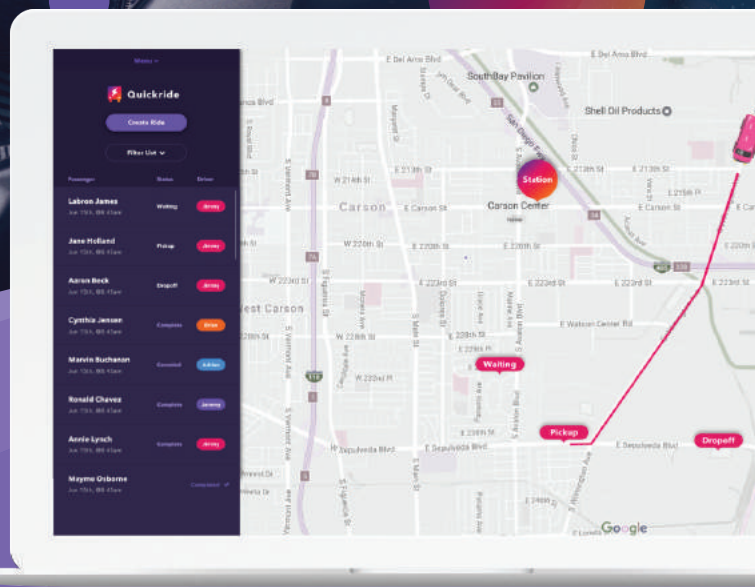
Menu

Quickride

Create Ride

Filter List

| Passenger | Status | Driver |
|---|---|---|
| Labron James Jun 15th, 8th 41am | Waiting | Jimmy |
| Jane Holland Jun 15th, 8th 41am | Pickup | Jimmy |
| Aaron Bock Jun 15th, 8th 41am | Dropoff | Jimmy |
| Cynthia Jensen Jun 15th, 8th 41am | Complete | Brian |
| Marvin Buchanon Jun 15th, 8th 41am | Canceled | Adrian |
| Ronald Chavez Jun 15th, 8th 41am | Complete | Jeremy |
| Annie Lynch Jun 15th, 8th 41am | Complete | Jimmy |
| Mayme Osborne Jun 15th, 8th 41am | Completed | |

E Del Amo Blvd
E Del Amo Blvd
SouthBay Pavilion
Shell Oil Products
Station
Carson Center
Carson
E Carson St
W 214th St
E 213th St
E 213th St
E Carson St
W 220th St
E 220th St
E 223rd St
E 223rd St
W 223rd St
lest Carson
E Watson Center Rd
E 228th St
W 223rd Pl
Waiting
Pickup
Dropoff
W Sepulveda Blvd
E Sepulveda Blvd
E Sepulveda Blvd
S Main St
S Figueroa St
S Vermont Ave
S Avalon Blvd
S Wilmington Ave
E 234th St
Google